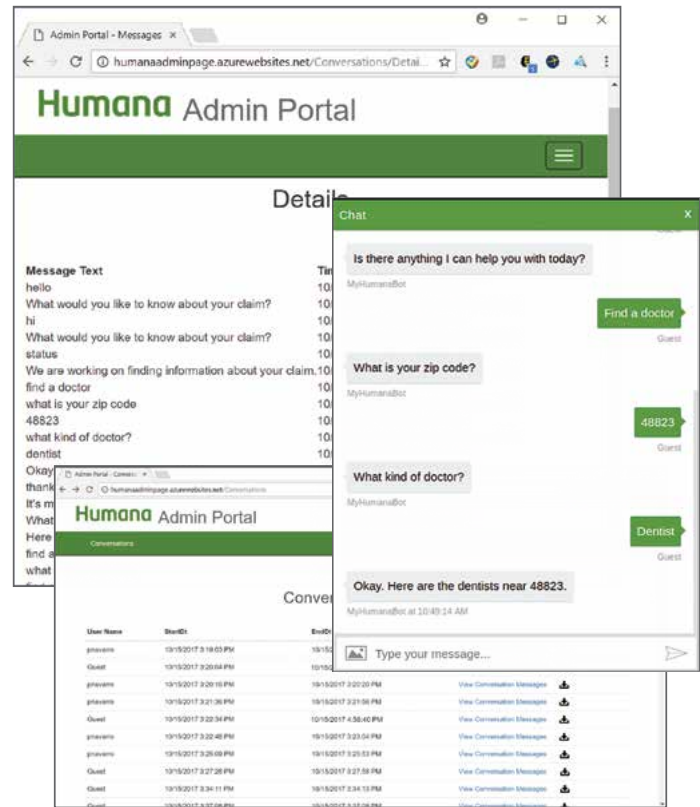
Admin Portal - Messages ×

humanaadminpage.azurewebsites.net/Conversations/Detai...

Humana Admin Portal

Details

Message Text
hello
What would you like to know about your claim?
hi
What would you like to know about your claim?
status
We are working on finding information about your claim.
find a doctor
what is your zip code
48823
what kind of doctor?
dentist
Okay
thank
It's m
What
Here
find a
what

Tim
10/
10/
10/
10/
10/
10/
10/
10/
10/
10/
10/

Admin Portal - Conversa ×

humanaadminpage.azurewebsites.net/Conversations

Humana Admin Portal

Conversations

Conver

| User Name | StartDt | EndDt | | |
|---|---|---|---|---|
| pnavarro | 10/15/2017 3:18:03 PM | 10/1 | | |
| Guest | 10/15/2017 3:20:04 PM | 10/15 | | |
| pnavarro | 10/15/2017 3:20:15 PM | 10/15/2017 3:20:20 PM | View Conversation Messages | |
| pnavarro | 10/15/2017 3:21:36 PM | 10/15/2017 3:21:56 PM | View Conversation Messages | |
| Guest | 10/15/2017 3:22:34 PM | 10/15/2017 4:56:40 PM | View Conversation Messages | |
| pnavarro | 10/15/2017 3:22:48 PM | 10/15/2017 3:23:04 PM | View Conversation Messages | |
| pnavarro | 10/15/2017 3:25:09 PM | 10/15/2017 3:25:53 PM | View Conversation Messages | |
| Guest | 10/15/2017 3:27:26 PM | 10/15/2017 3:27:59 PM | View Conversation Messages | |
| Guest | 10/15/2017 3:34:11 PM | 10/15/2017 3:34:15 PM | View Conversation Messages | |

Chat x

Is there anything I can help you with today?
MyHumanaBot

Find a doctor
Guest

What is your zip code?
MyHumanaBot

48823
Guest

What kind of doctor?
MyHumanaBot

Dentist
Guest

Okay. Here are the dentists near 48823.
MyHumanaBot at 10:49:14 AM

Type your message...